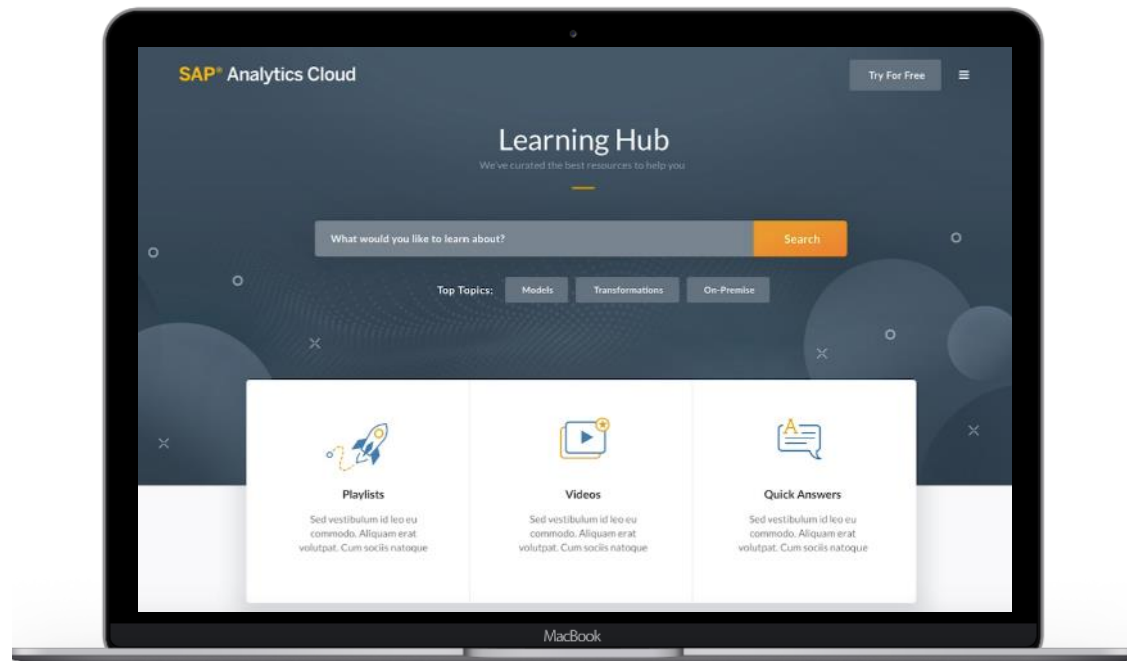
SAP® Analytics Cloud

Try For Free

Learning Hub

We've curated the best resources to help you

What would you like to learn about?

Search

Top Topics: Models Transformations On-Premise

Playlists

Sed vestibulum id leo eu commodo. Aliquam erat volutpat. Cum sociis natoque

Videos

Sed vestibulum id leo eu commodo. Aliquam erat volutpat. Cum sociis natoque

Quick Answers

Sed vestibulum id leo eu commodo. Aliquam erat volutpat. Cum sociis natoque

MacBook